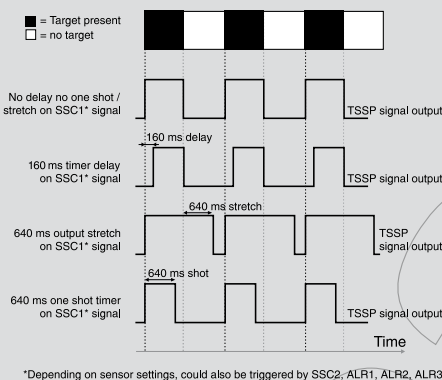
■ = Target present
□ = no target

No delay no one shot / stretch on SSC1* signal

TSSP signal output

160 ms delay

160 ms timer delay on SSC1* signal

TSSP signal output

640 ms stretch

640 ms output stretch on SSC1* signal

TSSP signal output

640 ms shot

640 ms one shot timer on SSC1* signal

TSSP signal output

Time

*Depending on sensor settings, could also be triggered by SSC2, ALR1, ALR2, ALR3